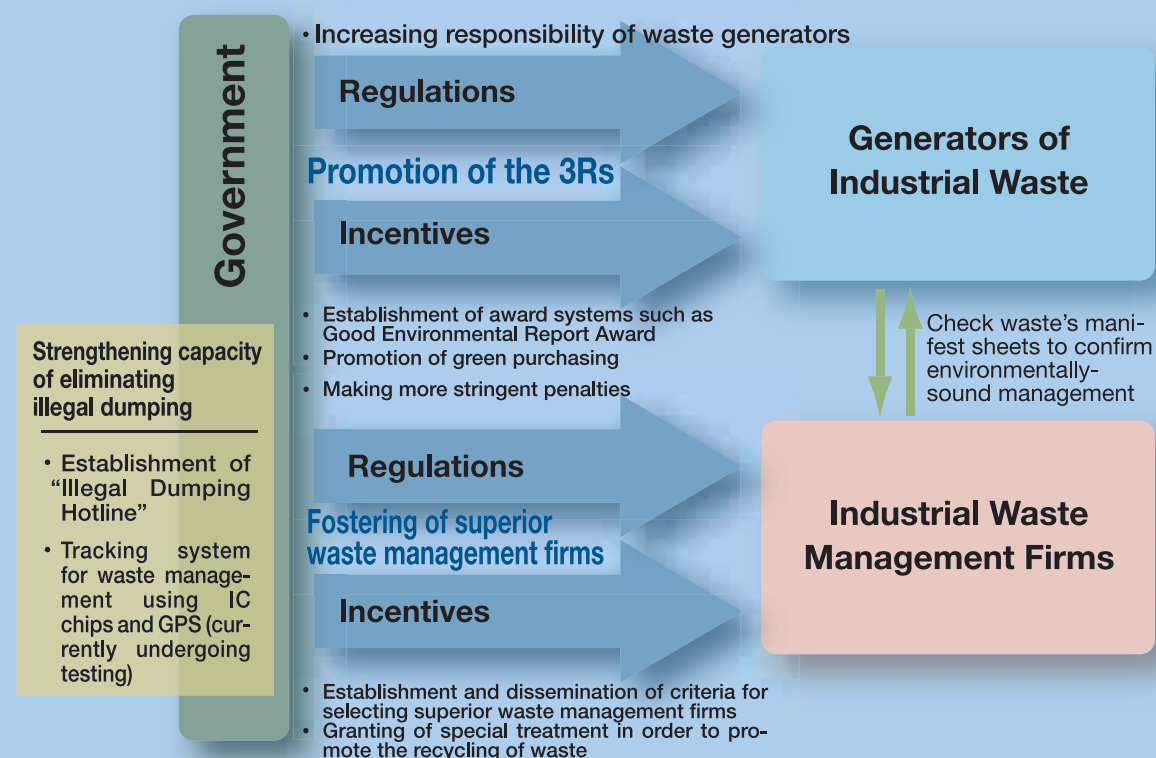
Government

• Increasing responsibility of waste generators

Regulations

Promotion of the 3Rs

Incentives

• Establishment of award systems such as Good Environmental Report Award
• Promotion of green purchasing
• Making more stringent penalties

Regulations

Fostering of superior waste management firms

Incentives

• Establishment and dissemination of criteria for selecting superior waste management firms
• Granting of special treatment in order to promote the recycling of waste

Generators of Industrial Waste

Check waste's manifest sheets to confirm environmentally-sound management

Industrial Waste Management Firms

Strengthening capacity of eliminating illegal dumping

• Establishment of "Illegal Dumping Hotline"
• Tracking system for waste management using IC chips and GPS (currently undergoing testing)